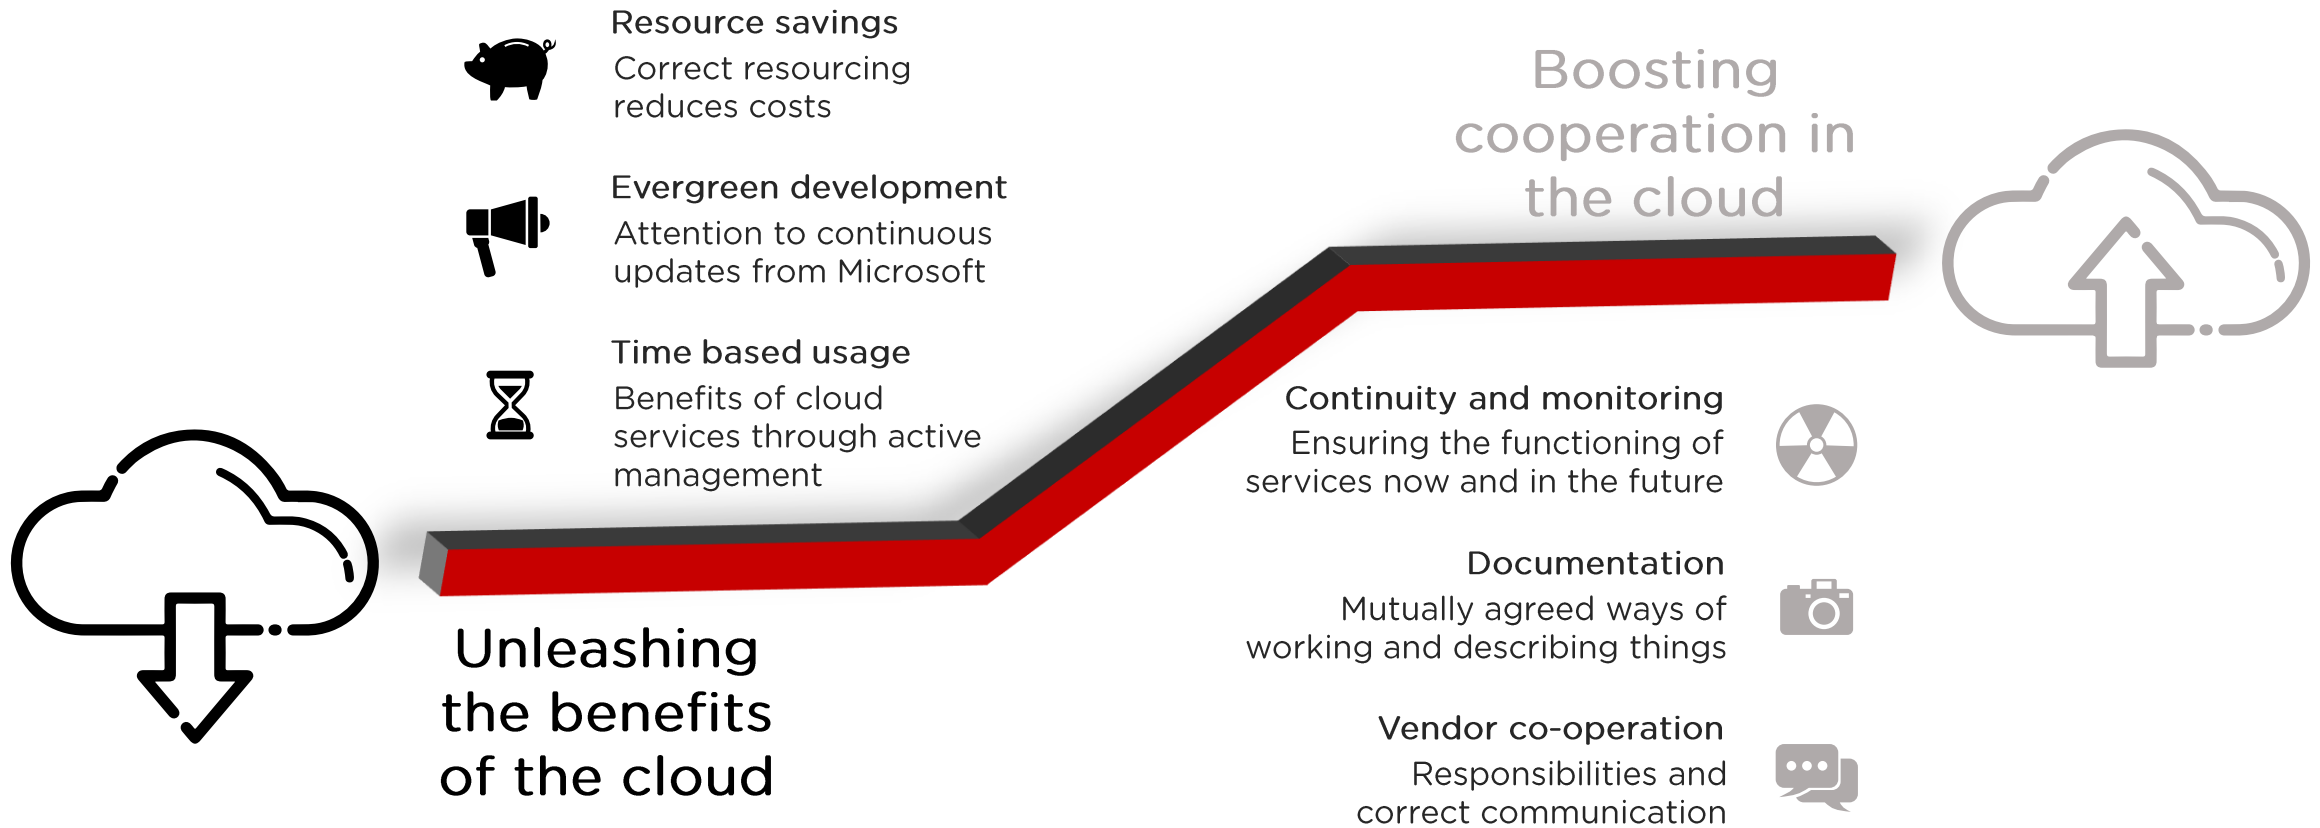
Resource savings
Correct resourcing reduces costs

Evergreen development
Attention to continuous updates from Microsoft

Time based usage
Benefits of cloud services through active management

Unleashing the benefits of the cloud

Boosting cooperation in the cloud

Continuity and monitoring
Ensuring the functioning of services now and in the future

Documentation
Mutually agreed ways of working and describing things

Vendor co-operation
Responsibilities and correct communication